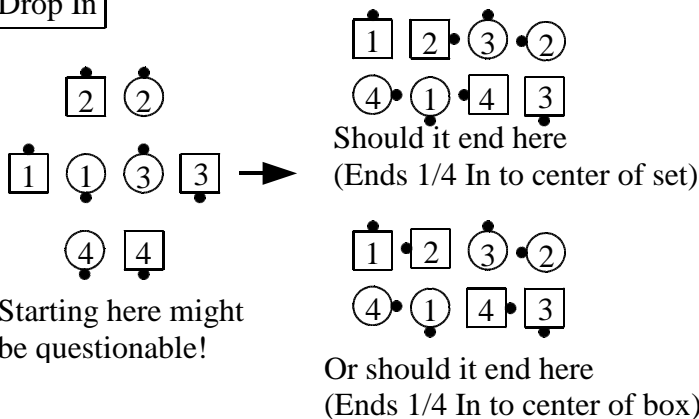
Drop In

2 2

1 1 3 3

4 4

Starting here might be questionable!

1 2 3 2

4 1 4 3

Should it end here (Ends 1/4 In to center of set)

1 2 3 2

4 1 4 3

Or should it end here (Ends 1/4 In to center of box)